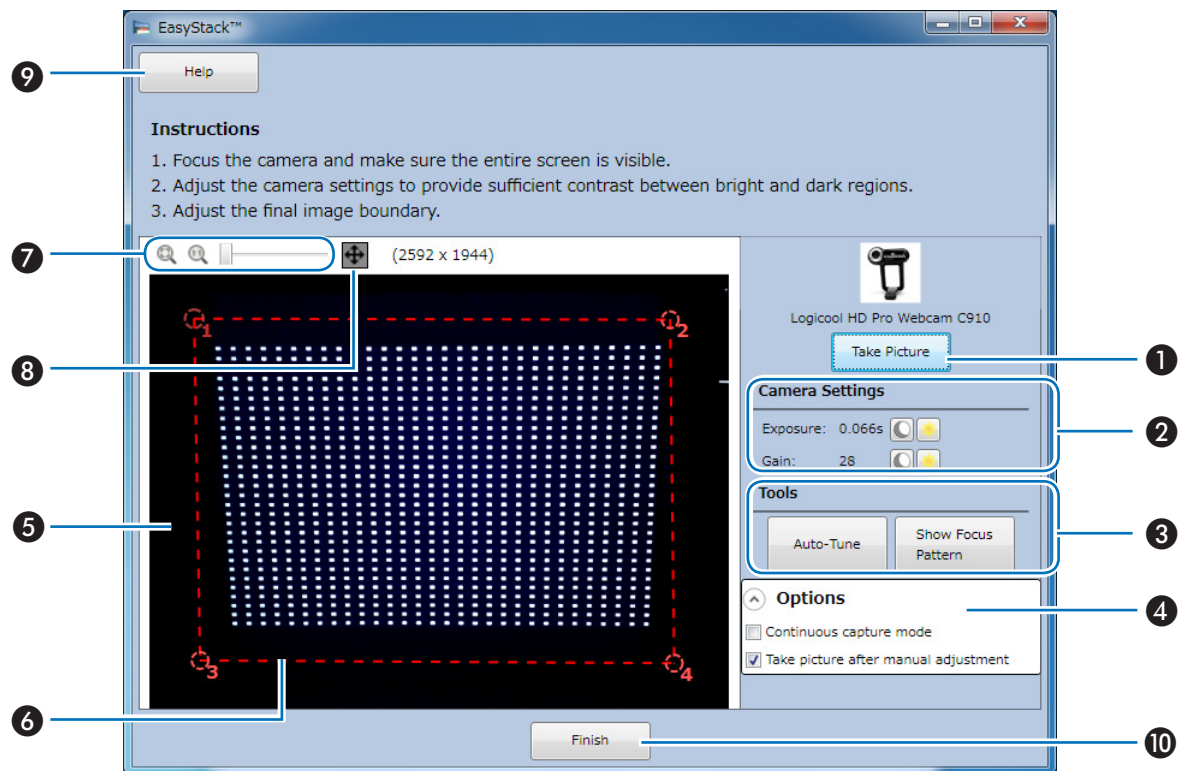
EasyStack™

❾ Help

Instructions

1. Focus the camera and make sure the entire screen is visible.
2. Adjust the camera settings to provide sufficient contrast between bright and dark regions.
3. Adjust the final image boundary.

❼ (2592 x 1944)

❽

1 2 3 4

❺

❻

Logicool HD Pro Webcam C910

Take Picture ❶

Camera Settings ❷

Exposure: 0.066s

Gain: 28

Tools ❸

Auto-Tune

Show Focus Pattern

Options ❹

Continuous capture mode

Take picture after manual adjustment

Finish ❿